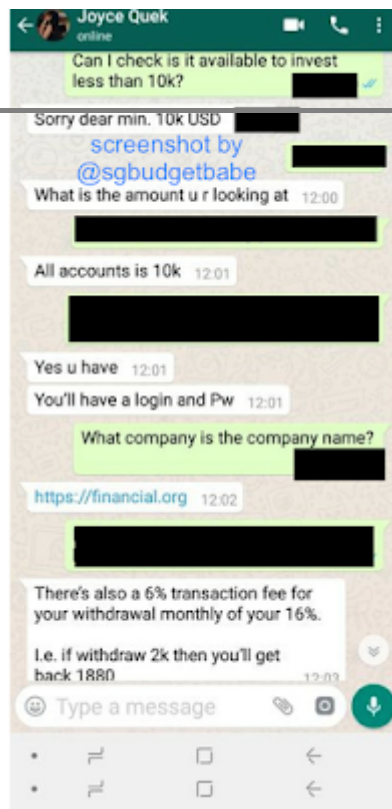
Joyce Quek
online

Can I check is it available to invest less than 10k?

Sorry dear min. 10k USD

screenshot by @sgbudgetbabe

What is the amount u r looking at 12:00

All accounts is 10k 12:01

Yes u have 12:01

You'll have a login and Pw 12:01

What company is the company name?

https://financial.org 12:02

There's also a 6% transaction fee for your withdrawal monthly of your 16%.

I.e. if withdraw 2k then you'll get back 1880 12:03

Type a message